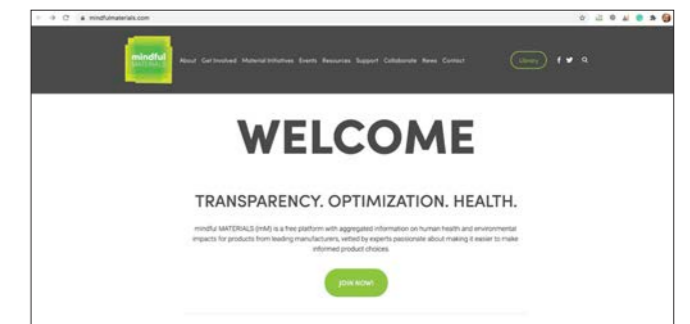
mindfulmaterials.com

mindful MATERIALS

About Get Involved Material Initiatives Events Resources Support Collaborate News Contact

Library

WELCOME

TRANSPARENCY. OPTIMIZATION. HEALTH.

mindful MATERIALS (mM) is a free platform with aggregated information on human health and environmental impacts for products from leading manufacturers, vetted by experts passionate about making it easier to make informed product choices.

JOIN NOW!